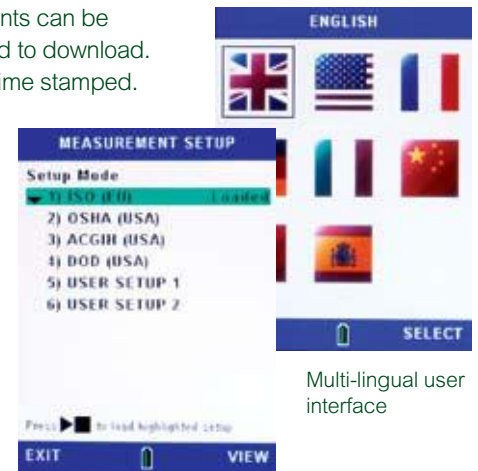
nts can be
d to download.
ime stamped.

ENGLISH

SELECT

MEASUREMENT SETUP

Setup Mode

1) ISO (EU) Loaded

2) OSHA (USA)

3) ACGIH (USA)

4) DOD (USA)

5) USER SETUP 1

6) USER SETUP 2

Press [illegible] to load highlighted setup

EXIT VIEW

Multi-lingual user interface